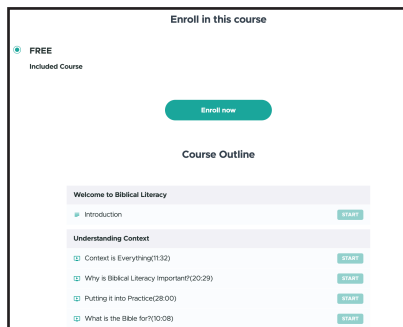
Enroll in this course

FREE

Included Course

Enroll now

Course Outline

Welcome to Biblical Literacy

Introduction START

Understanding Context

Context is Everything(11:32) START

Why is Biblical Literacy Important?(20:29) START

Putting it into Practice(28:00) START

What is the Bible for?(10:08) START